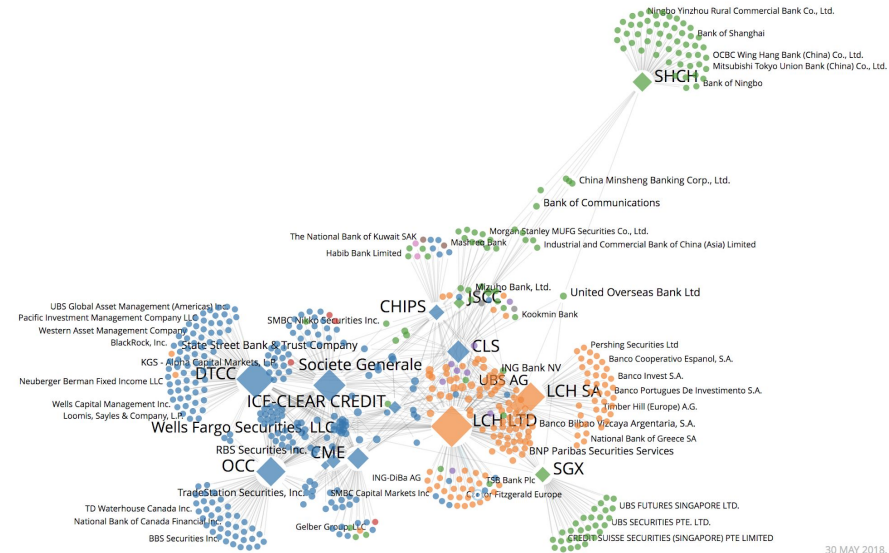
Ningbo Yinzhou Rural Commercial Bank Co., Ltd.
Bank of Shanghai
OCBC Wing Hang Bank (China) Co., Ltd.
Mitsubishi Tokyo Union Bank (China) Co., Ltd.
SHCH
Bank of Ningbo
China Minsheng Banking Corp., Ltd.
Bank of Communications
Morgan Stanley MUFG Securities Co., Ltd.
The National Bank of Kuwait SAK
Mashreq Bank
Industrial and Commercial Bank of China (Asia) Limited
Habib Bank Limited
Mizuho Bank, Ltd.
United Overseas Bank Ltd
CHIPS
JSCC
Kookmin Bank
UBS Global Asset Management (Americas) Inc.
Pacific Investment Management Company LLC
Western Asset Management Company
SMBC Nikko Securities Inc.
BlackRock, Inc.
State Street Bank & Trust Company
CLS
Pershing Securities Ltd
KGS - Alpha Capital Markets, L.P.
Societe Generale
ING Bank NV
Banco Cooperativo Espanol, S.A.
DTCC
UBS AG
Banco Invest S.A.
Neuberger Berman Fixed Income LLC
LCH SA
Banco Portugues De Investimento S.A.
ICE-CLEAR CREDIT
Wells Capital Management Inc.
Timber Hill (Europe) A.G.
Loomis, Sayles & Company, L.P.
LCH LTD
Wells Fargo Securities, LLC
Banco Bilbao Vizcaya Argentaria, S.A.
National Bank of Greece SA
RBS Securities Inc.
CME
BNP Paribas Securities Services
OCC
SGX
ING-DiBa AG
TSB Bank Plc
Tradestation Securities, Inc.
SMBC Capital Markets Inc.
Cantor Fitzgerald Europe
UBS FUTURES SINGAPORE LTD.
TD Waterhouse Canada Inc.
UBS SECURITIES PTE. LTD.
National Bank of Canada Financial Inc.
Gelber Group LLC
BBS Securities Inc.
CREDIT SUISSE SECURITIES (SINGAPORE) PTE LIMITED
30 MAY 2018.